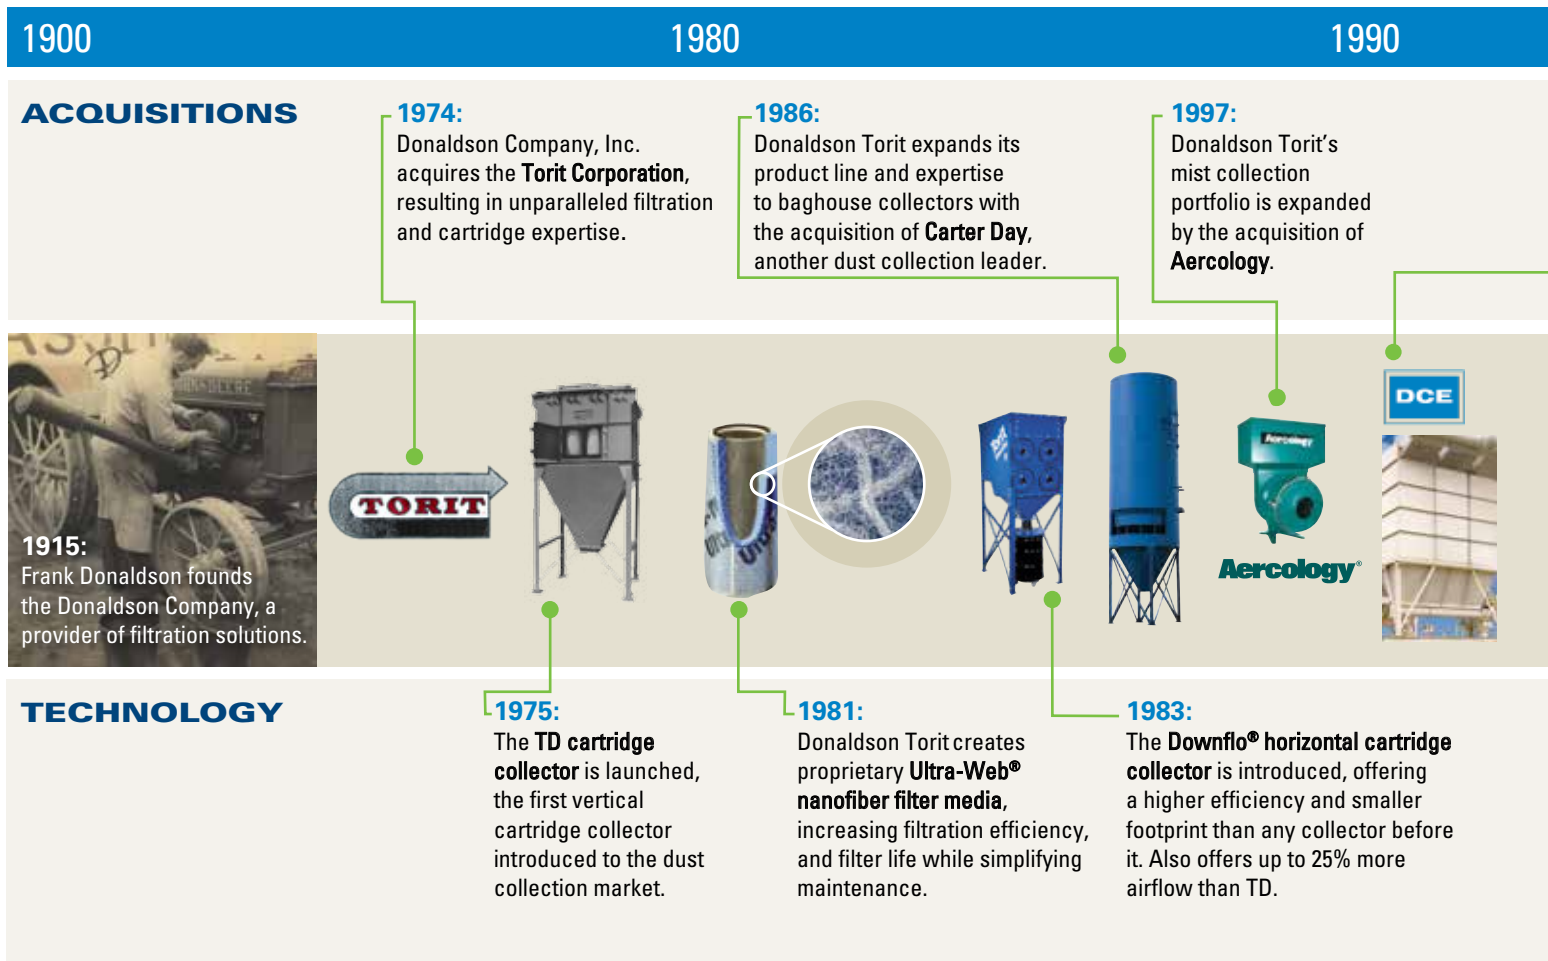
1900

1980

1990

ACQUISITIONS

1974:
Donaldson Company, Inc. acquires the Torit Corporation, resulting in unparalleled filtration and cartridge expertise.

1986:
Donaldson Torit expands its product line and expertise to baghouse collectors with the acquisition of Carter Day, another dust collection leader.

1997:
Donaldson Torit's mist collection portfolio is expanded by the acquisition of Aercology.

1915:
Frank Donaldson founds the Donaldson Company, a provider of filtration solutions.

TORIT

DCE

Aercology

TECHNOLOGY

1975:
The TD cartridge collector is launched, the first vertical cartridge collector introduced to the dust collection market.

1981:
Donaldson Torit creates proprietary Ultra-Web® nanofiber filter media, increasing filtration efficiency, and filter life while simplifying maintenance.

1983:
The Downflo® horizontal cartridge collector is introduced, offering a higher efficiency and smaller footprint than any collector before it. Also offers up to 25% more airflow than TD.